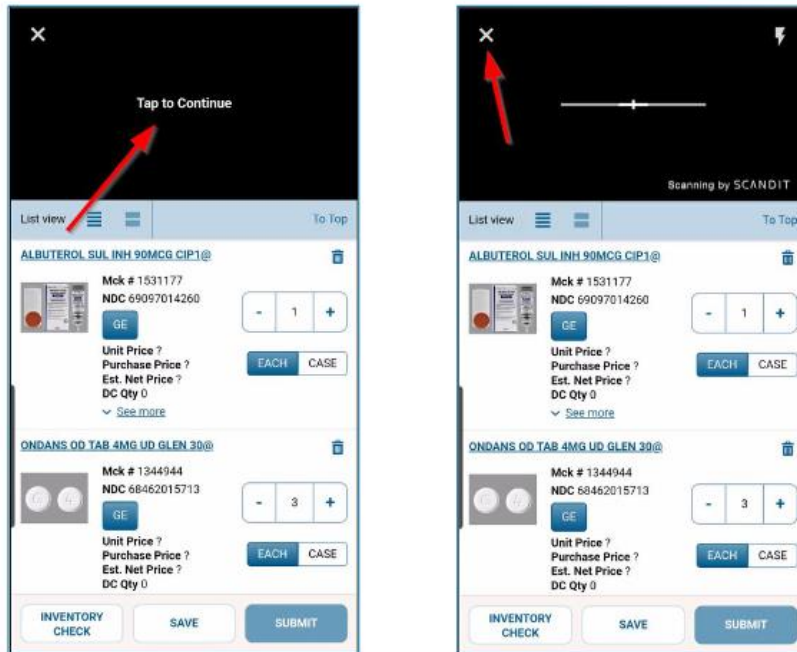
×

Tap to Continue

List view

To Top

ALBUTEROL SUL INH 90MCG CIP1@

Mck # 1531177
NDC 69097014260

GE

- 1 +

Unit Price ?
Purchase Price ?
Est. Net Price ?
DC Qty 0

EACH CASE

See more

ONDANS OD TAB 4MG UD GLEN 30@

Mck # 1344944
NDC 68462015713

GE

- 3 +

Unit Price ?
Purchase Price ?
Est. Net Price ?
DC Qty 0

EACH CASE

INVENTORY CHECK

SAVE

SUBMIT

×

Scanning by SCANDIT

List view

To Top

ALBUTEROL SUL INH 90MCG CIP1@

Mck # 1531177
NDC 69097014260

GE

- 1 +

Unit Price ?
Purchase Price ?
Est. Net Price ?
DC Qty 0

EACH CASE

See more

ONDANS OD TAB 4MG UD GLEN 30@

Mck # 1344944
NDC 68462015713

GE

- 3 +

Unit Price ?
Purchase Price ?
Est. Net Price ?
DC Qty 0

EACH CASE

INVENTORY CHECK

SAVE

SUBMIT